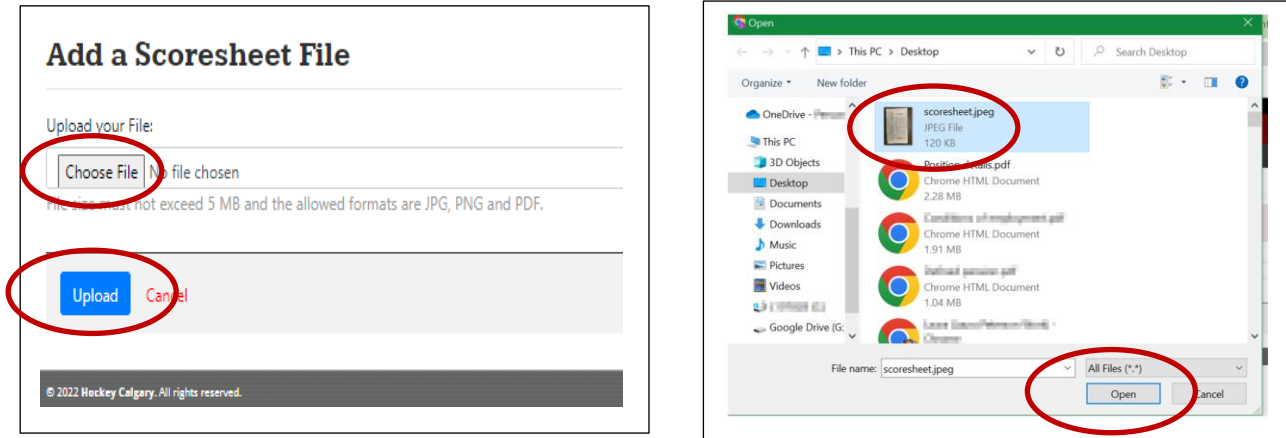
Add a Scoresheet File

Upload your File:

Choose File No file chosen

File size must not exceed 5 MB and the allowed formats are JPG, PNG and PDF.

Upload Cancel

© 2022 Hockey Calgary. All rights reserved.

Open

This PC > Desktop

Search Desktop

Organize ▾ New folder

OneDrive - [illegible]
This PC
3D Objects
Desktop
Documents
Downloads
Music
Pictures
Videos
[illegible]
Google Drive (G:

scoresheet.jpeg
JPEG File
120 KB

Position details.pdf
Chrome HTML Document
2.28 MB

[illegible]
Chrome HTML Document
1.91 MB

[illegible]
Chrome HTML Document
1.04 MB

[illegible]

File name: scoresheet.jpeg

All Files (*.*)

Open Cancel